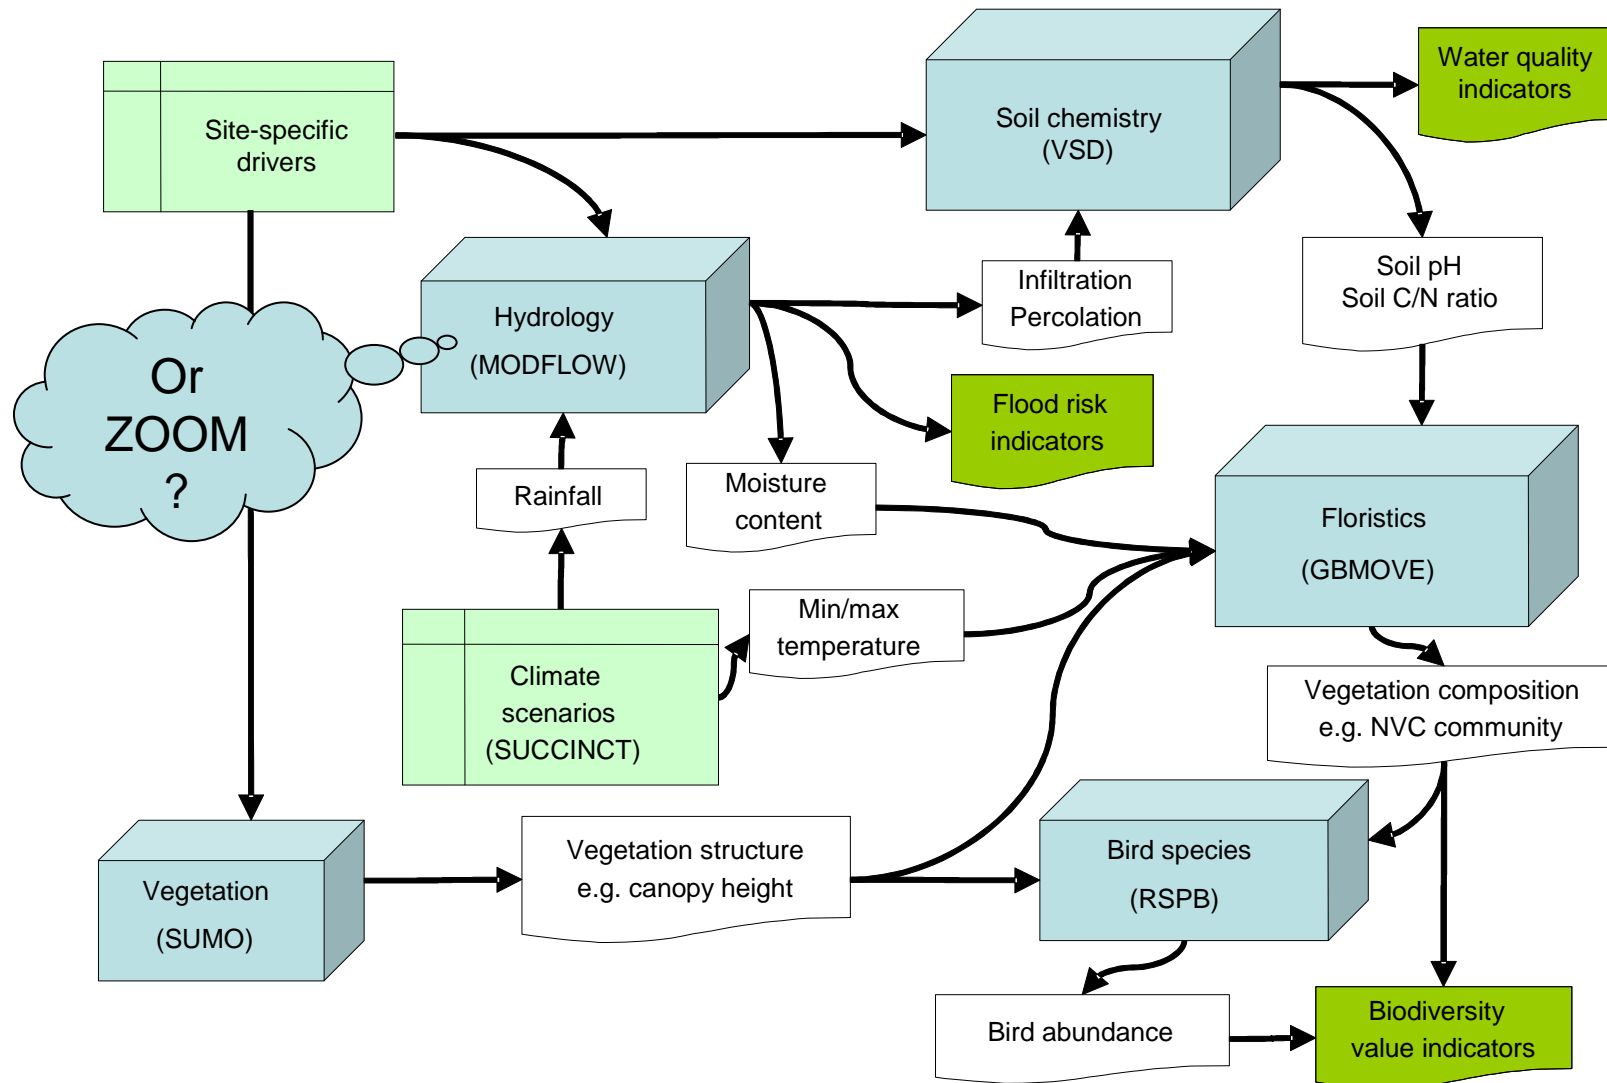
Site-specific drivers

Soil chemistry (VSD)

Water quality indicators

Hydrology (MODFLOW)

Infiltration Percolation

Soil pH Soil C/N ratio

Or ZOOM ?

Flood risk indicators

Rainfall

Moisture content

Floristics (GBMOVE)

Min/max temperature

Climate scenarios (SUCCINCT)

Vegetation composition e.g. NVC community

Vegetation structure e.g. canopy height

Bird species (RSPB)

Vegetation (SUMO)

Bird abundance

Biodiversity value indicators